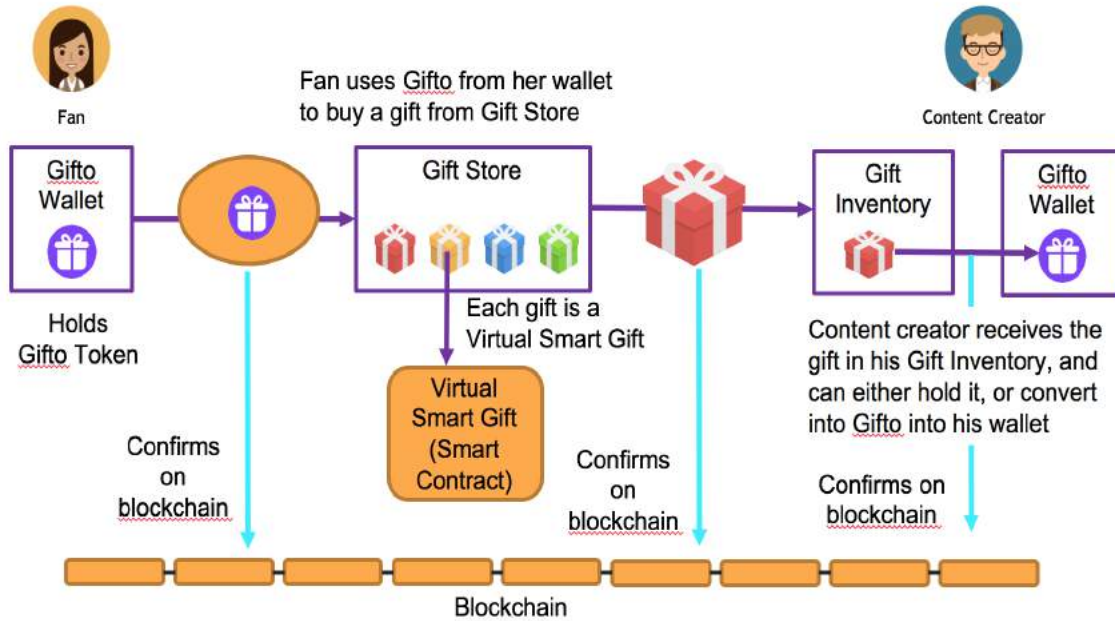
Fan

Fan uses Gifto from her wallet to buy a gift from Gift Store

Content Creator

Gifto Wallet

Holds Gifto Token

Gift Store

Each gift is a Virtual Smart Gift

Virtual Smart Gift (Smart Contract)

Gift Inventory

Gifto Wallet

Content creator receives the gift in his Gift Inventory, and can either hold it, or convert into Gifto into his wallet

Confirms on blockchain

Confirms on blockchain

Confirms on blockchain

Blockchain